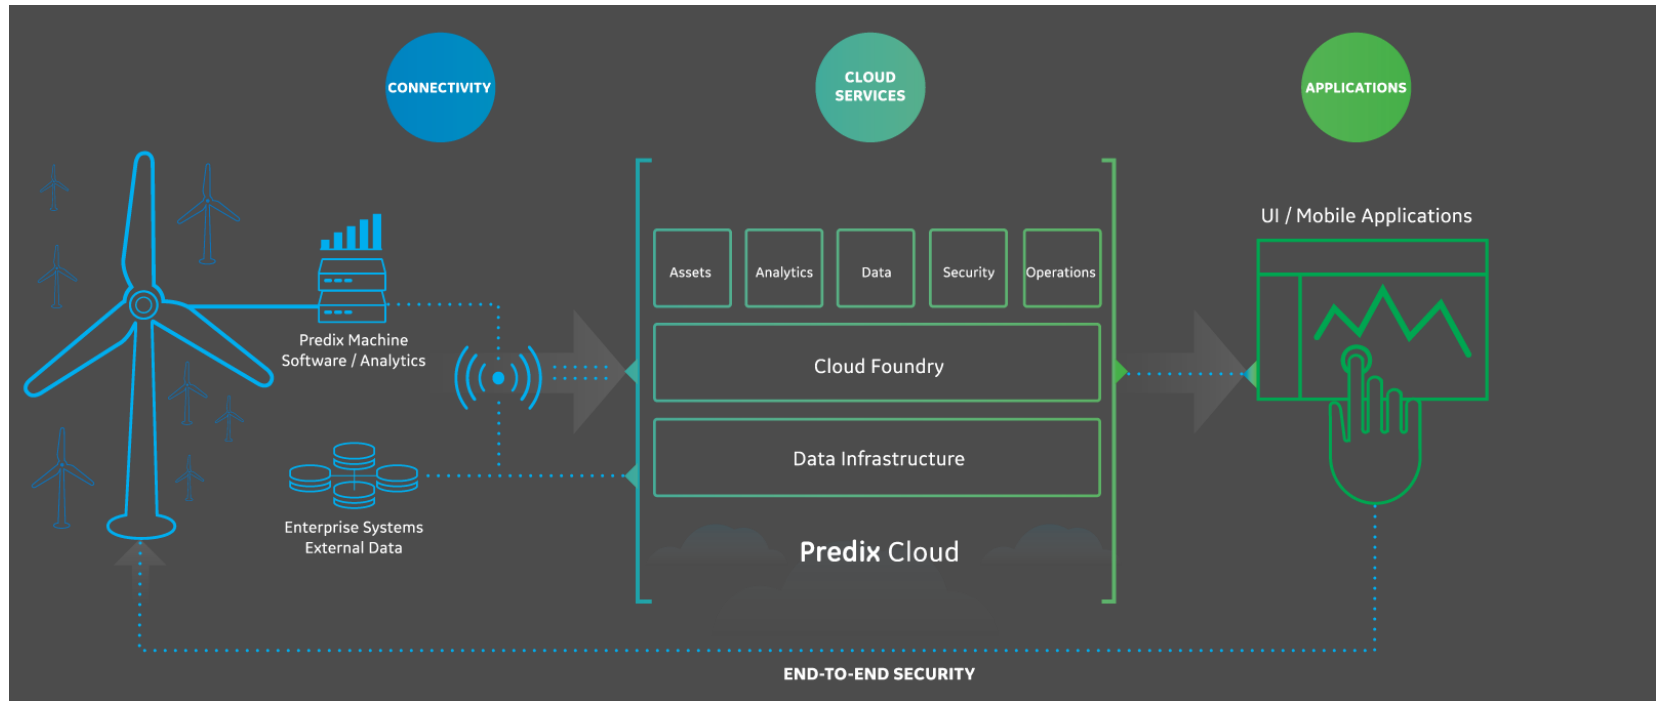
CONNECTIVITY

CLOUD SERVICES

APPLICATIONS

Predix Machine Software / Analytics

Enterprise Systems External Data

Assets

Analytics

Data

Security

Operations

Cloud Foundry

Data Infrastructure

Predix Cloud

UI / Mobile Applications

END-TO-END SECURITY